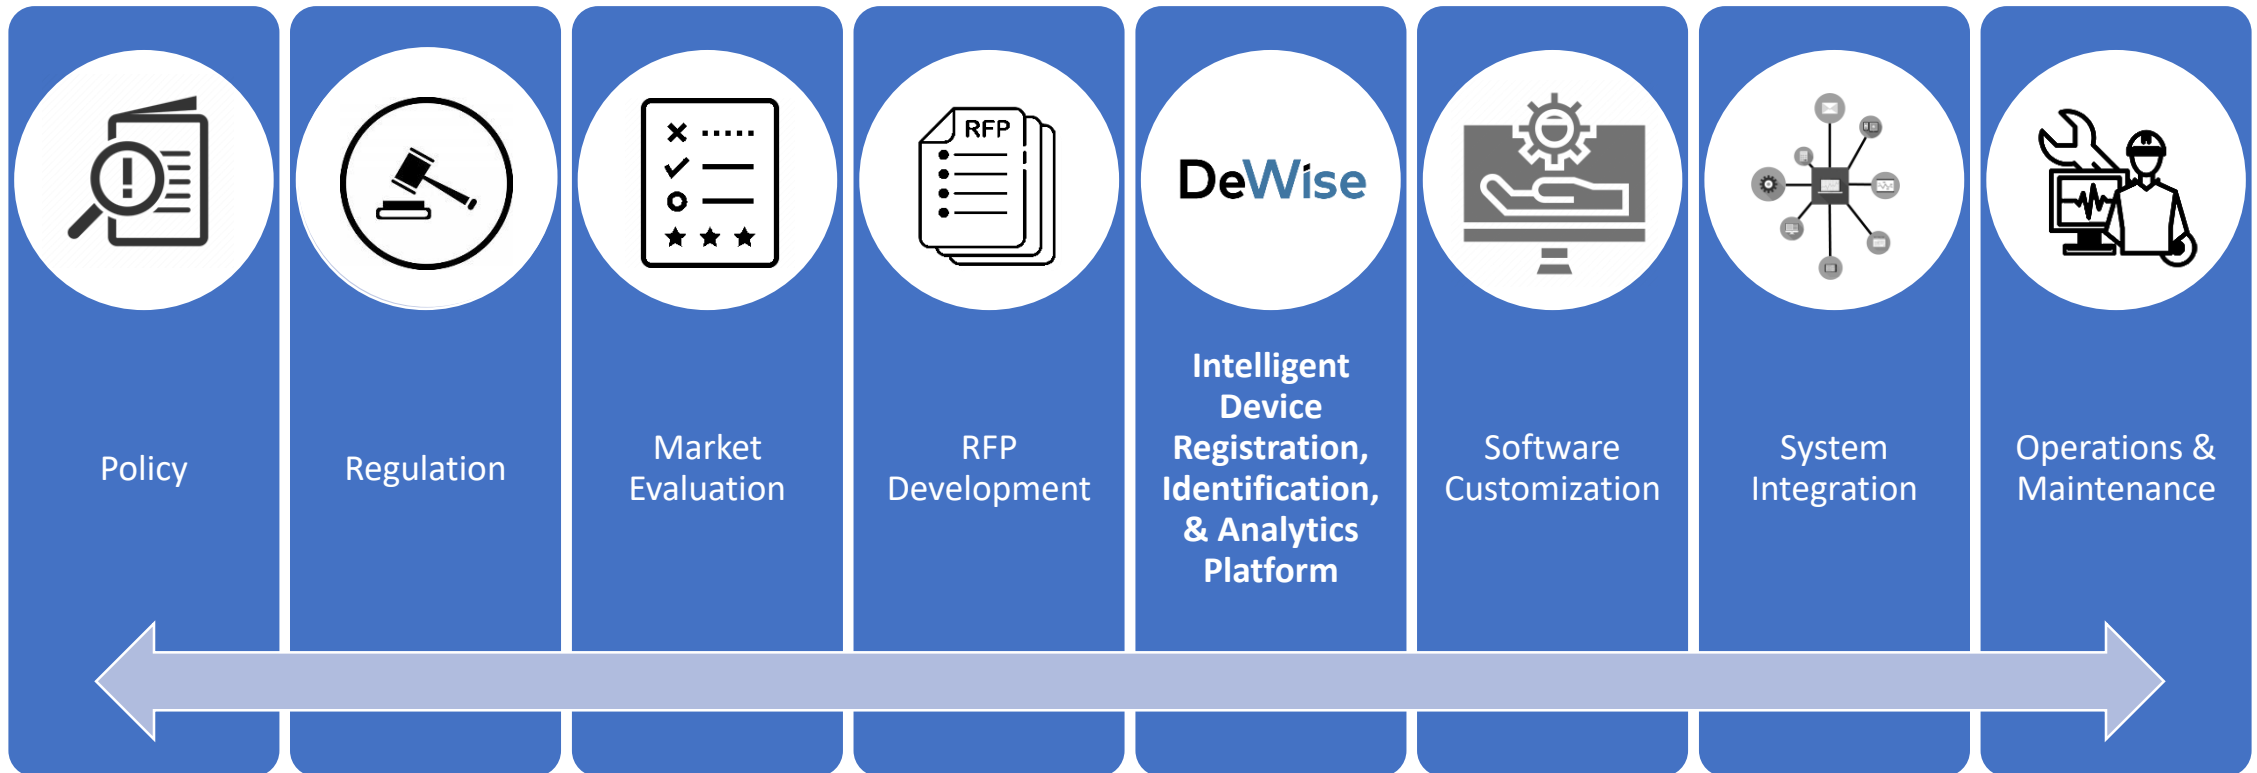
Policy

Regulation

Market Evaluation

RFP

RFP Development

DeWise

Intelligent Device Registration, Identification, & Analytics Platform

Software Customization

System Integration

Operations & Maintenance